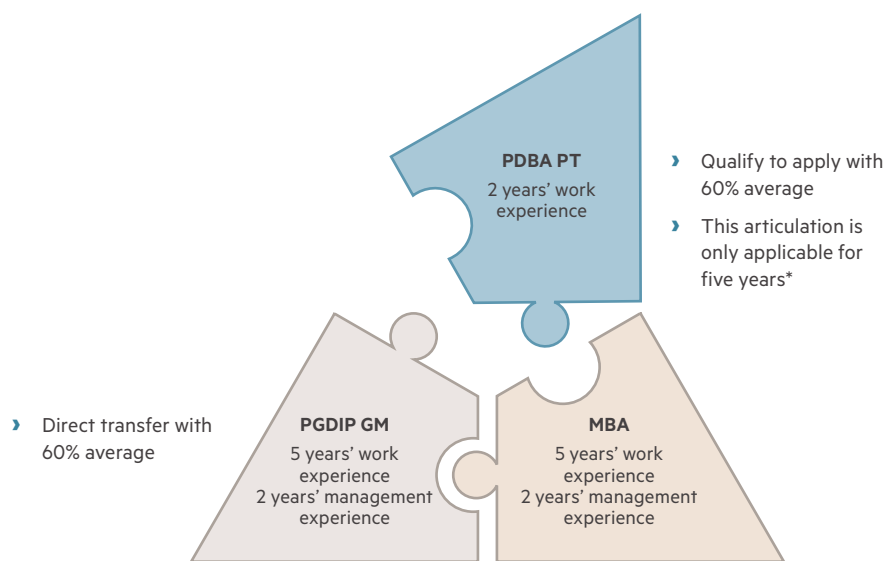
PDBA PT
2 years' work experience

› Qualify to apply with 60% average

› This articulation is only applicable for five years*

› Direct transfer with 60% average

PGDIP GM
5 years' work experience
2 years' management experience

MBA
5 years' work experience
2 years' management experience